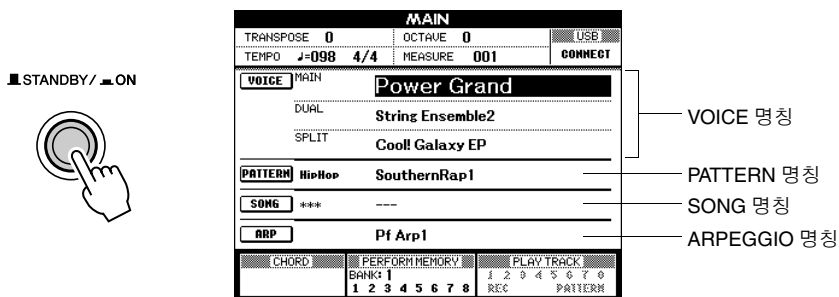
STANDBY/ ON

MAIN
TRANSPOSE 0
OCTAVE 0
USB
CONNECT
TEMPO ♩=098 4/4
MEASURE 001

VOICE MAIN
Power Grand
DUAL
String Ensemble2
SPLIT
Cool! Galaxy EP

PATTERN HipHop
SouthernRap1

SONG ***
---

ARP
Pf Arp1

CHORD
PERFORM MEMORY
BANK: 1
1 2 3 4 5 6 7 8
PLAY TRACK
1 2 3 4 5 6 7 8
REC
PATTERN

VOICE 명칭
PATTERN 명칭
SONG 명칭
ARPEGGIO 명칭